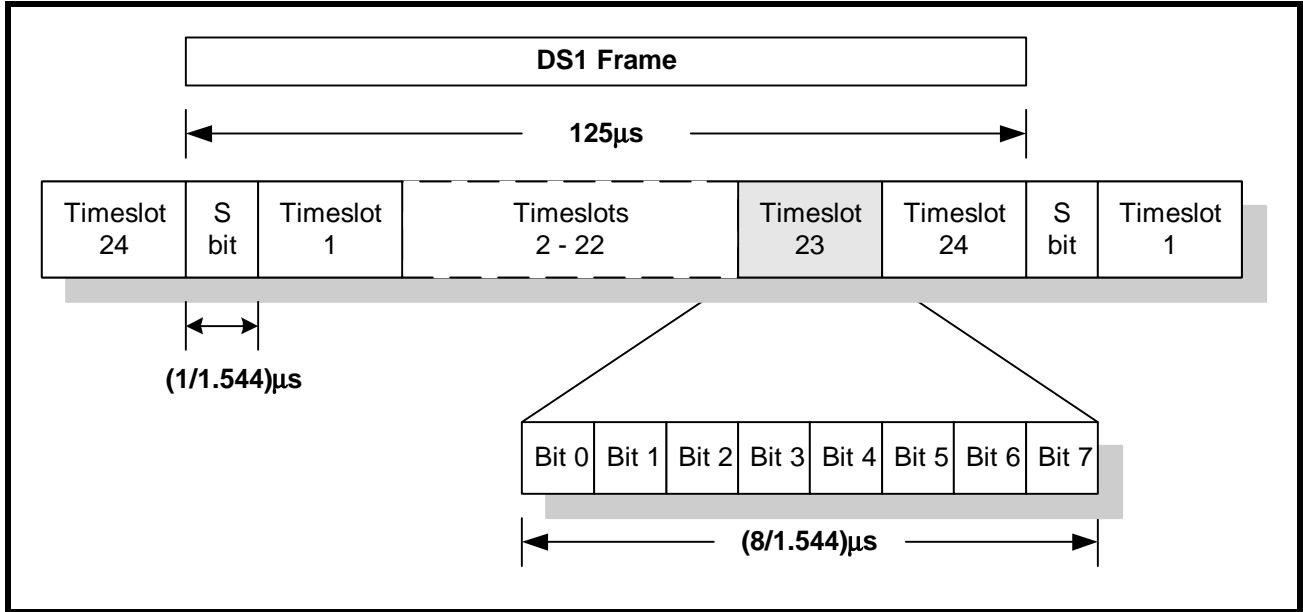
DS1 Frame

125μs

| Timeslot 24 | S bit | Timeslot 1 | Timeslots 2 - 22 | Timeslot 23 | Timeslot 24 | S bit | Timeslot 1 |
|---|---|---|---|---|---|---|---|

(1/1.544)μs

| Bit 0 | Bit 1 | Bit 2 | Bit 3 | Bit 4 | Bit 5 | Bit 6 | Bit 7 |
|---|---|---|---|---|---|---|---|

(8/1.544)μs